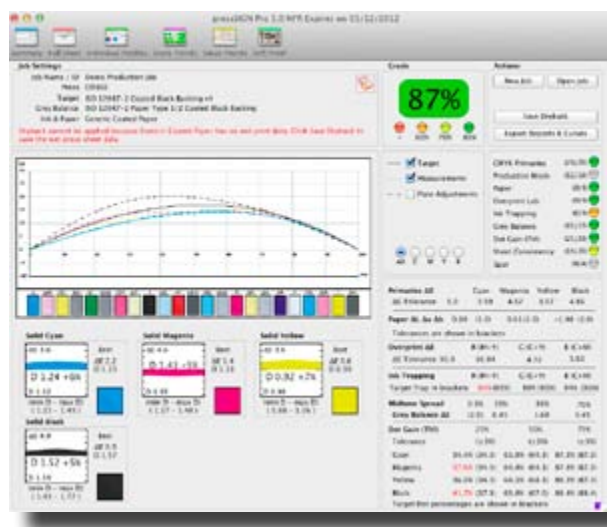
press2626 Pro 1.0 NFR Expires on 01/12/2012

Summary | Job Settings | Grade | Actions | New Job | Open Job

Job Name / ID: Demo Production Job
Press: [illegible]
Target: ISO 12647-2 Coated Black Backing v4
Grey Balance: ISO 12647-2 Paper Type 1/2 Coated Black Backing
Ink & Paper: Generic Coated Paper

87%

Save Diadraft
Export Reports & Curves

Target
Measurements
Plate Adjustments

CMYK Primaries
Production Mode
Paper
Overprint Lab
Ink Trapping
Grey Balance
Dot Gain (TVI)
Sheet Consistency
Spot

Solid Cyan
D 1.24 +6k

Solid Magenta
D 1.41 +5k

Solid Yellow
D 0.92 +7k

Solid Black
D 1.52 +5k

Primaries ΔE | Cyan | Magenta | Yellow | Black

Paper | Overprint ΔE | Ink Trapping | Midtone Spread | Grey Balance ΔE | Dot Gain (TVI) | 25% | 50% | 75%

Tolerance
Cyan
Magenta
Yellow
Black

Target Dot percentages are shown in brackets